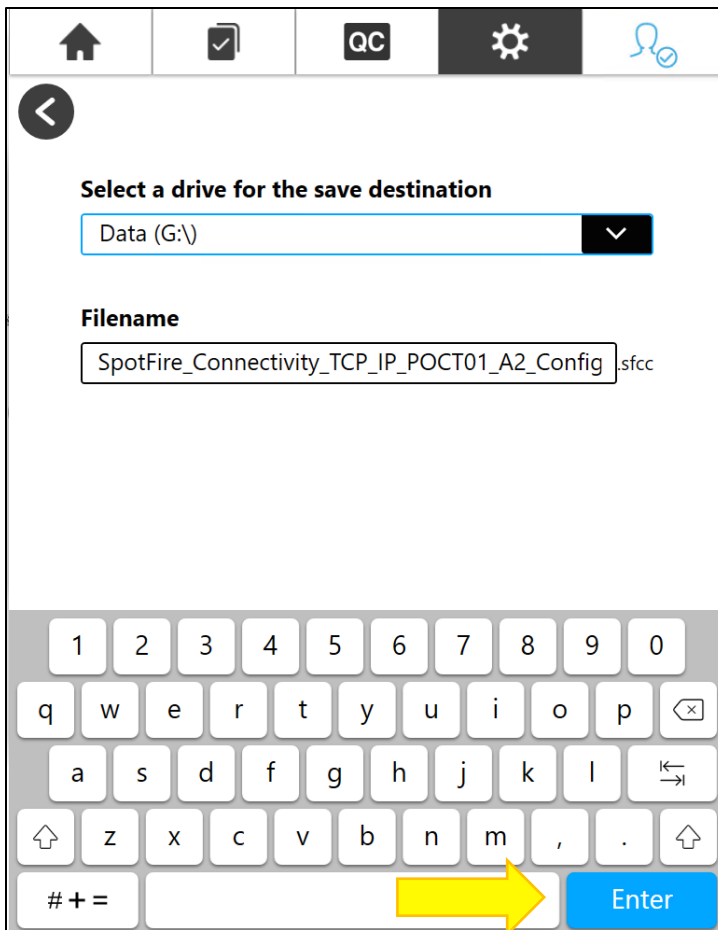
QC

Select a drive for the save destination

Data (G:\)

Filename

SpotFire_Connectivity_TCP_IP_POCT01_A2_Config .sfcc

1 2 3 4 5 6 7 8 9 0

q w e r t y u i o p

a s d f g h j k l

z x c v b n m , .

#+=

Enter